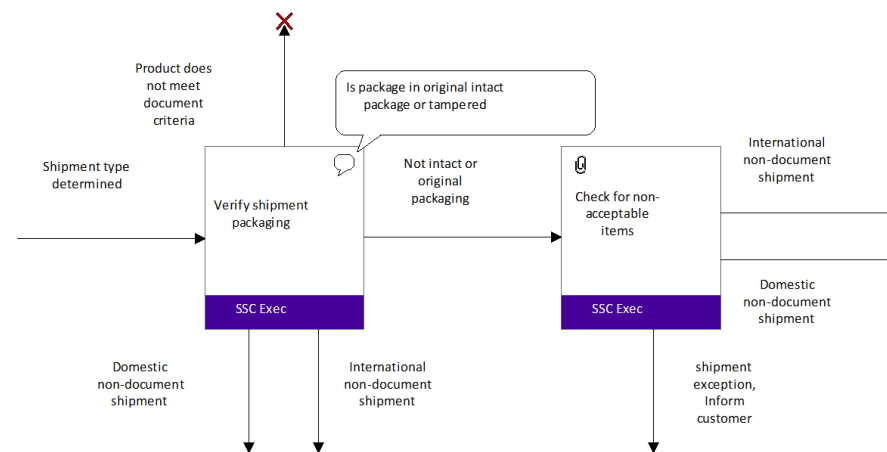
Product does not meet document criteria

Is package in original intact package or tampered

Shipment type determined

Verify shipment packaging

SSC Exec

Not intact or original packaging

Check for non-acceptable items

SSC Exec

International non-document shipment

Domestic non-document shipment

Domestic non-document shipment

International non-document shipment

shipment exception, Inform customer